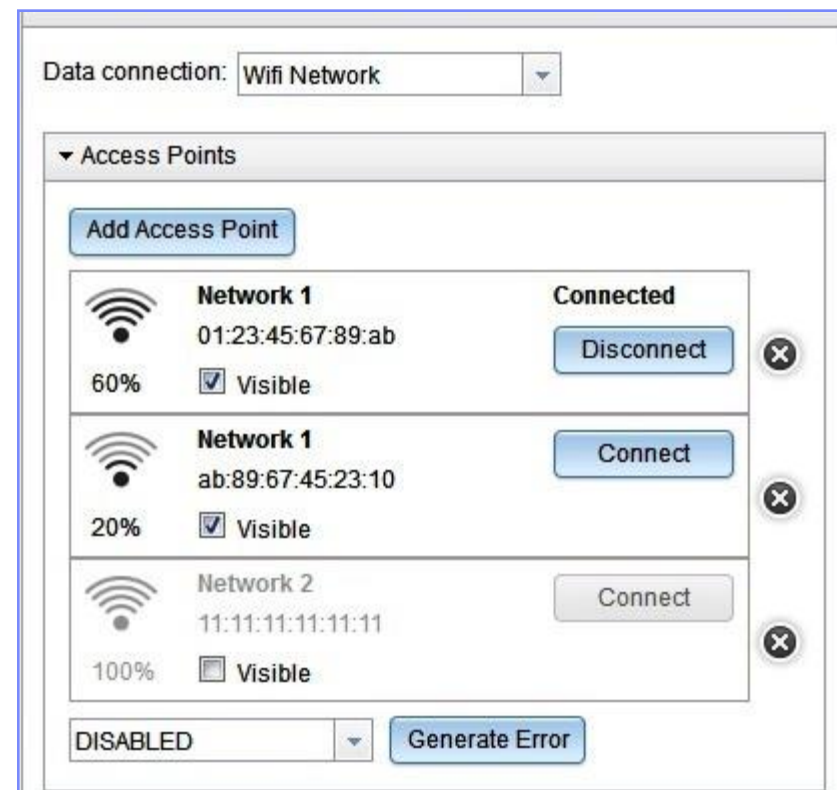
Data connection: Wifi Network

▾ Access Points

Add Access Point

Network 1
01:23:45:67:89:ab
60%
Visible
Connected
Disconnect

Network 1
ab:89:67:45:23:10
20%
Visible
Connect

Network 2
11:11:11:11:11:11
100%
Visible
Connect

DISABLED
Generate Error